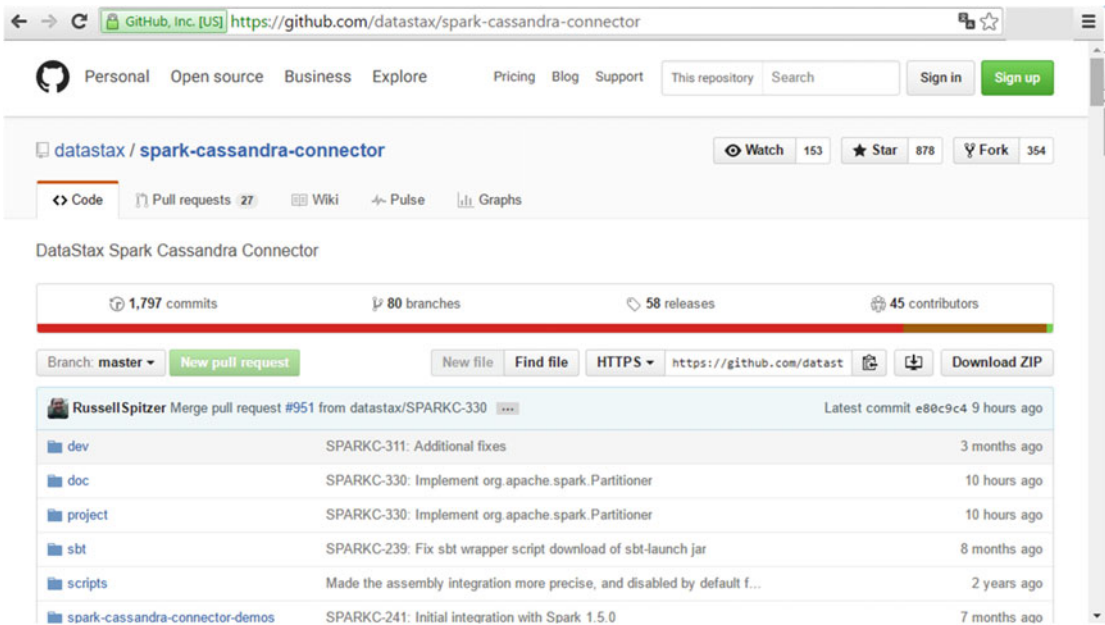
GitHub, Inc. [US] https://github.com/datastax/spark-cassandra-connector

Personal Open source Business Explore Pricing Blog Support This repository Search Sign in Sign up

datastax / spark-cassandra-connector

Watch 153 Star 878 Fork 354

Code Pull requests 27 Wiki Pulse Graphs

DataStax Spark Cassandra Connector

1,797 commits 80 branches 58 releases 45 contributors

Branch: master New pull request New file Find file HTTPS https://github.com/datast Download ZIP

RussellSpitzer Merge pull request #951 from datastax/SPARKC-330 ... Latest commit e80c9c4 9 hours ago

| | | |
|---|---|---|
| dev | SPARKC-311: Additional fixes | 3 months ago |
| doc | SPARKC-330: Implement org.apache.spark.Partitioner | 10 hours ago |
| project | SPARKC-330: Implement org.apache.spark.Partitioner | 10 hours ago |
| sbt | SPARKC-239: Fix sbt wrapper script download of sbt-launch jar | 8 months ago |
| scripts | Made the assembly integration more precise, and disabled by default f... | 2 years ago |
| spark-cassandra-connector-demos | SPARKC-241: Initial integration with Spark 1.5.0 | 7 months ago |